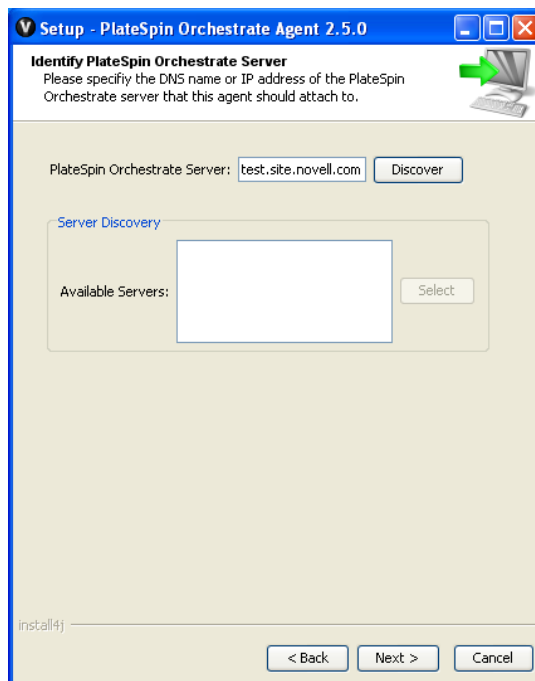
Setup - PlateSpin Orchestrate Agent 2.5.0

Identify PlateSpin Orchestrate Server
Please specifiy the DNS name or IP address of the PlateSpin Orchestrate server that this agent should attach to.

PlateSpin Orchestrate Server: test.site.novell.com Discover

Server Discovery

Available Servers: Select

install4j

< Back Next > Cancel